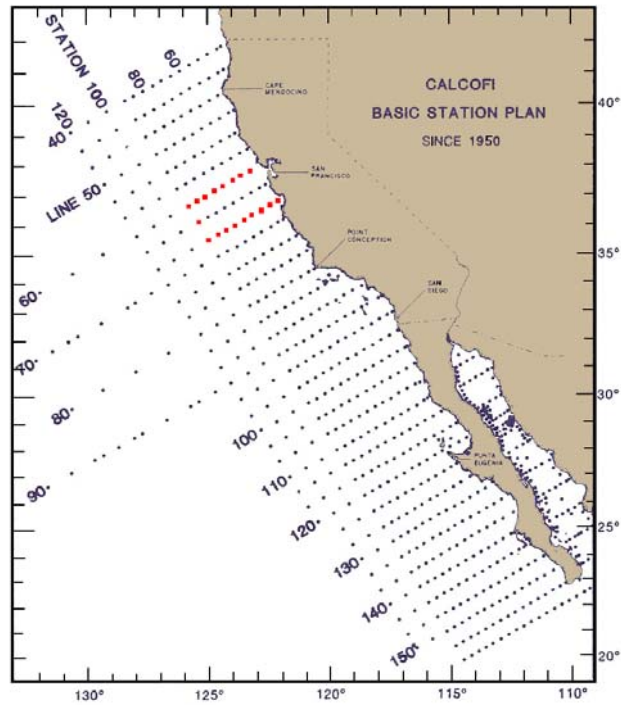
CALCOFI
BASIC STATION PLAN
SINCE 1950

STATION 100
80
60
120
40
LINE 50
60
70
80
90
100
110
120
130
140
150

CAPE MENDOCINO
SAN FRANCISCO
POINT CONCEPTION
SAN DIEGO
PUNTA EUGENIA

40°
35°
30°
25°
20°

130°
125°
120°
115°
110°